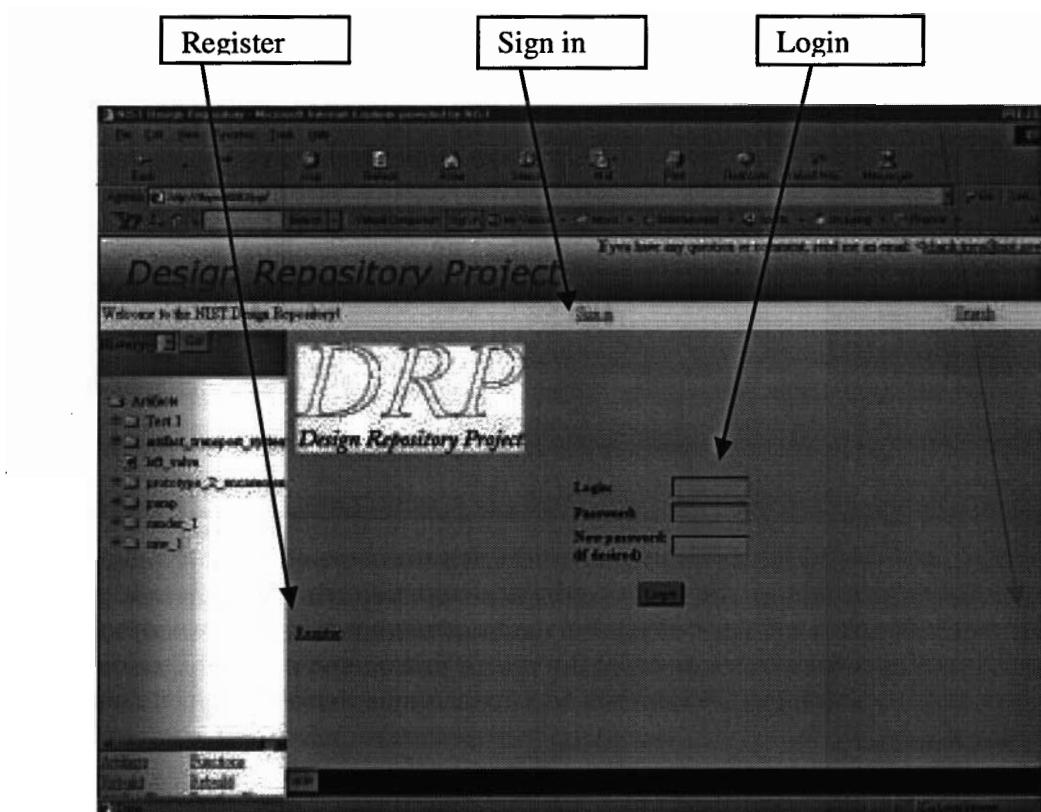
Register

Sign in

Login

Design Repository Project

If you have any question or comment, send me an email: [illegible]

Welcome to the NIST Design Repository!

Sign in

Search

Artifacts

Test 1

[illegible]

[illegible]

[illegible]

pump

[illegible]

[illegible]

DRP

Design Repository Project

Login

Password

New password (if desired)

Login

Register

Artifacts

Functions

Refresh

Refresh